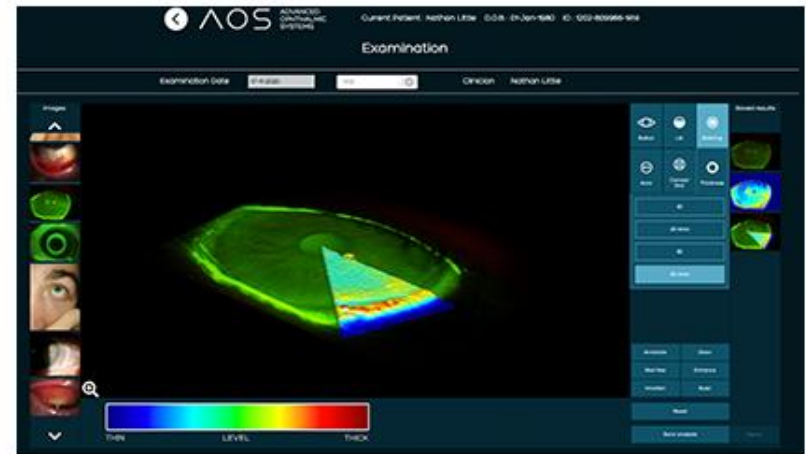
AOS ADVANCED OPHTHALMIC SYSTEMS

Current Patient: Nathan Little D.O.B.: 01-Jan-1980 ID: 1202-809986-9114

Examination

Examination Date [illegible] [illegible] Clinician Nathan Little

Images

Bulbar Lid Staining

Area Corneal Bed Thickness

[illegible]

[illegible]

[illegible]

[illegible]

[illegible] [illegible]

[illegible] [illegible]

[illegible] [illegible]

Reset

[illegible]

Saved results

THIN LEVEL THICK